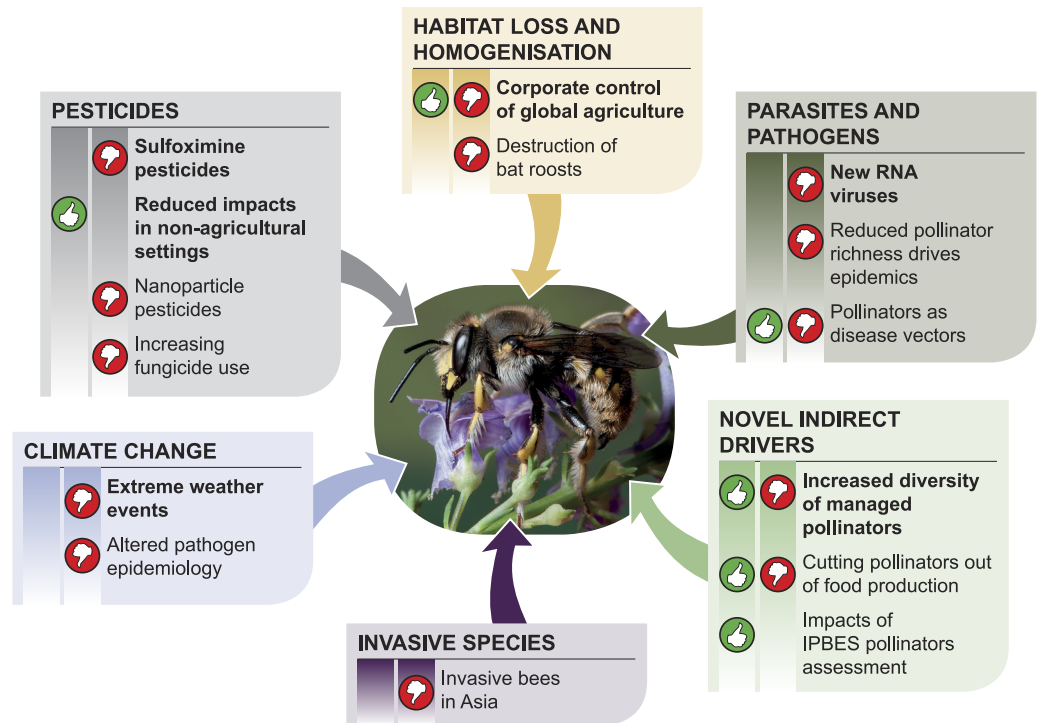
HABITAT LOSS AND HOMOGENISATION

Corporate control of global agriculture

Destruction of bat roosts

PESTICIDES

Sulfoximine pesticides

Reduced impacts in non-agricultural settings

Nanoparticle pesticides

Increasing fungicide use

PARASITES AND PATHOGENS

New RNA viruses

Reduced pollinator richness drives epidemics

Pollinators as disease vectors

CLIMATE CHANGE

Extreme weather events

Altered pathogen epidemiology

NOVEL INDIRECT DRIVERS

Increased diversity of managed pollinators

Cutting pollinators out of food production

Impacts of IPBES pollinators assessment

INVASIVE SPECIES

Invasive bees in Asia